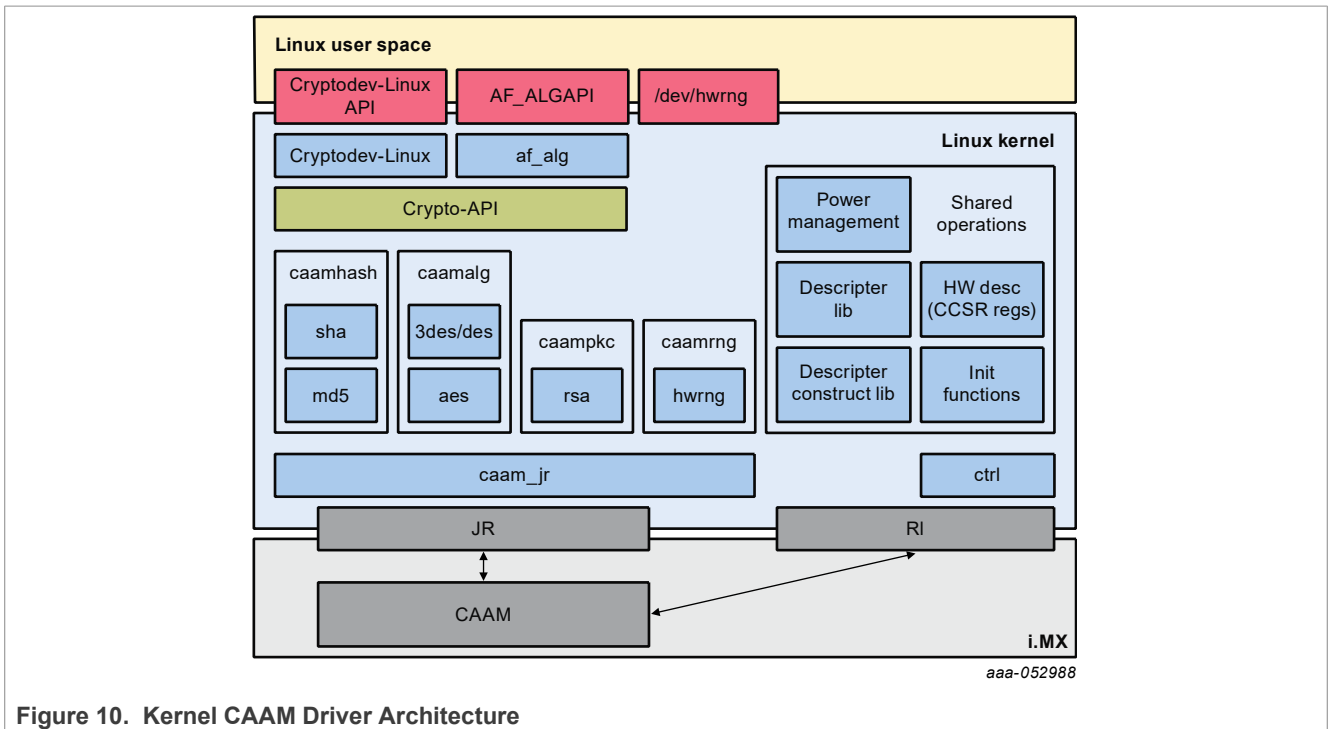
Linux user space

Cryptodev-Linux API

AF_ALGAPI

/dev/hwrng

Linux kernel

Cryptodev-Linux

af_alg

Crypto-API

caamhash

sha

md5

caamalg

3des/des

aes

caampkc

rsa

caamrng

hwrng

Power management

Shared operations

Descripter lib

HW desc (CCSR regs)

Descripter construct lib

Init functions

caam_jr

ctrl

JR

RI

CAAM

i.MX

aaa-052988

Figure 10. Kernel CAAM Driver Architecture